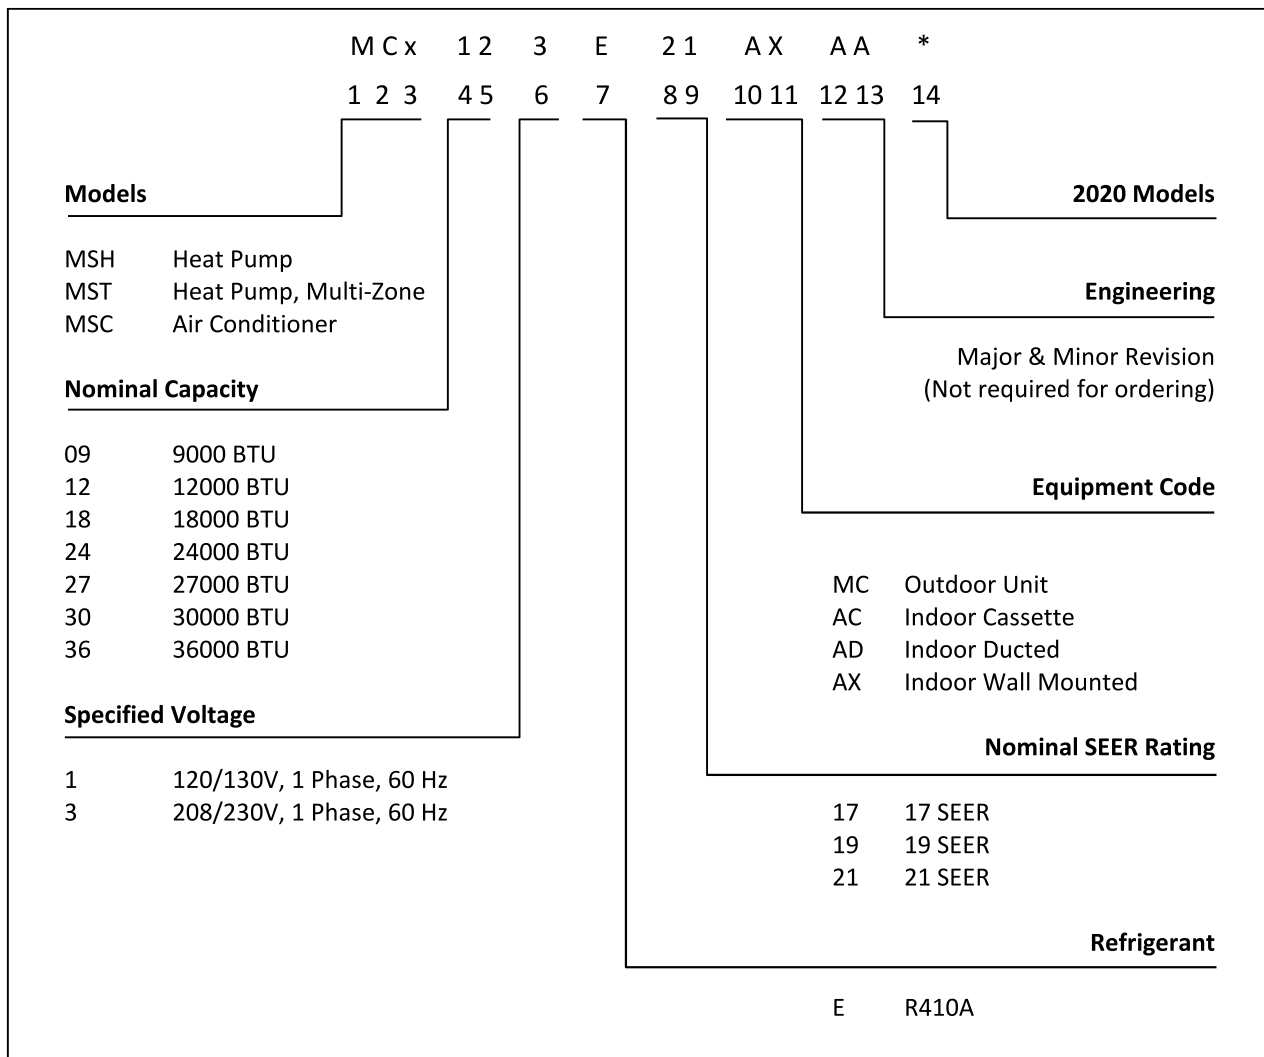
M C x 1 2 3 E 2 1 A X A A *

1 2 3 4 5 6 7 8 9 10 11 12 13 14

**Models**

MSH Heat Pump
MST Heat Pump, Multi-Zone
MSC Air Conditioner

**Nominal Capacity**

09 9000 BTU
12 12000 BTU
18 18000 BTU
24 24000 BTU
27 27000 BTU
30 30000 BTU
36 36000 BTU

**Specified Voltage**

1 120/130V, 1 Phase, 60 Hz
3 208/230V, 1 Phase, 60 Hz

**2020 Models**

**Engineering**

Major & Minor Revision
(Not required for ordering)

**Equipment Code**

MC Outdoor Unit
AC Indoor Cassette
AD Indoor Ducted
AX Indoor Wall Mounted

**Nominal SEER Rating**

17 17 SEER
19 19 SEER
21 21 SEER

**Refrigerant**

E R410A